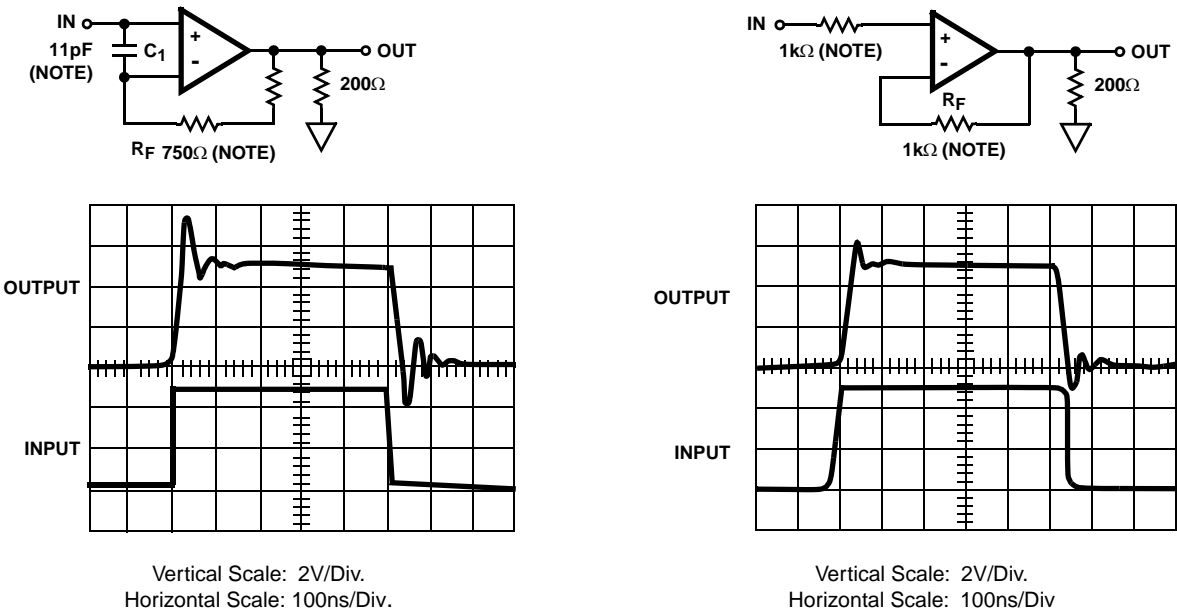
IN

11pF (NOTE)

$C_1$

+

-

OUT

200Ω

$R_F$ 750Ω (NOTE)

OUTPUT

INPUT

Vertical Scale: 2V/Div.
Horizontal Scale: 100ns/Div.

IN

1kΩ (NOTE)

+

-

OUT

$R_F$

200Ω

1kΩ (NOTE)

OUTPUT

INPUT

Vertical Scale: 2V/Div.
Horizontal Scale: 100ns/Div